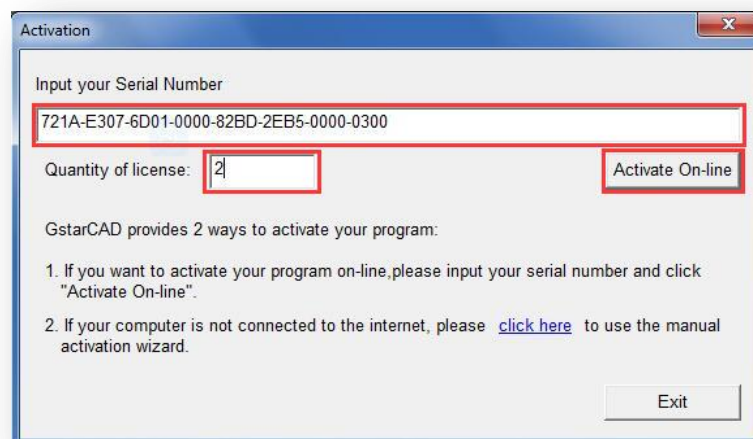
Activation

Input your Serial Number

721A-E307-6D01-0000-82BD-2EB5-0000-0300

Quantity of license: 2

Activate On-line

GstarCAD provides 2 ways to activate your program:

1. If you want to activate your program on-line,please input your serial number and click "Activate On-line".

2. If your computer is not connected to the internet, please click here to use the manual activation wizard.

Exit